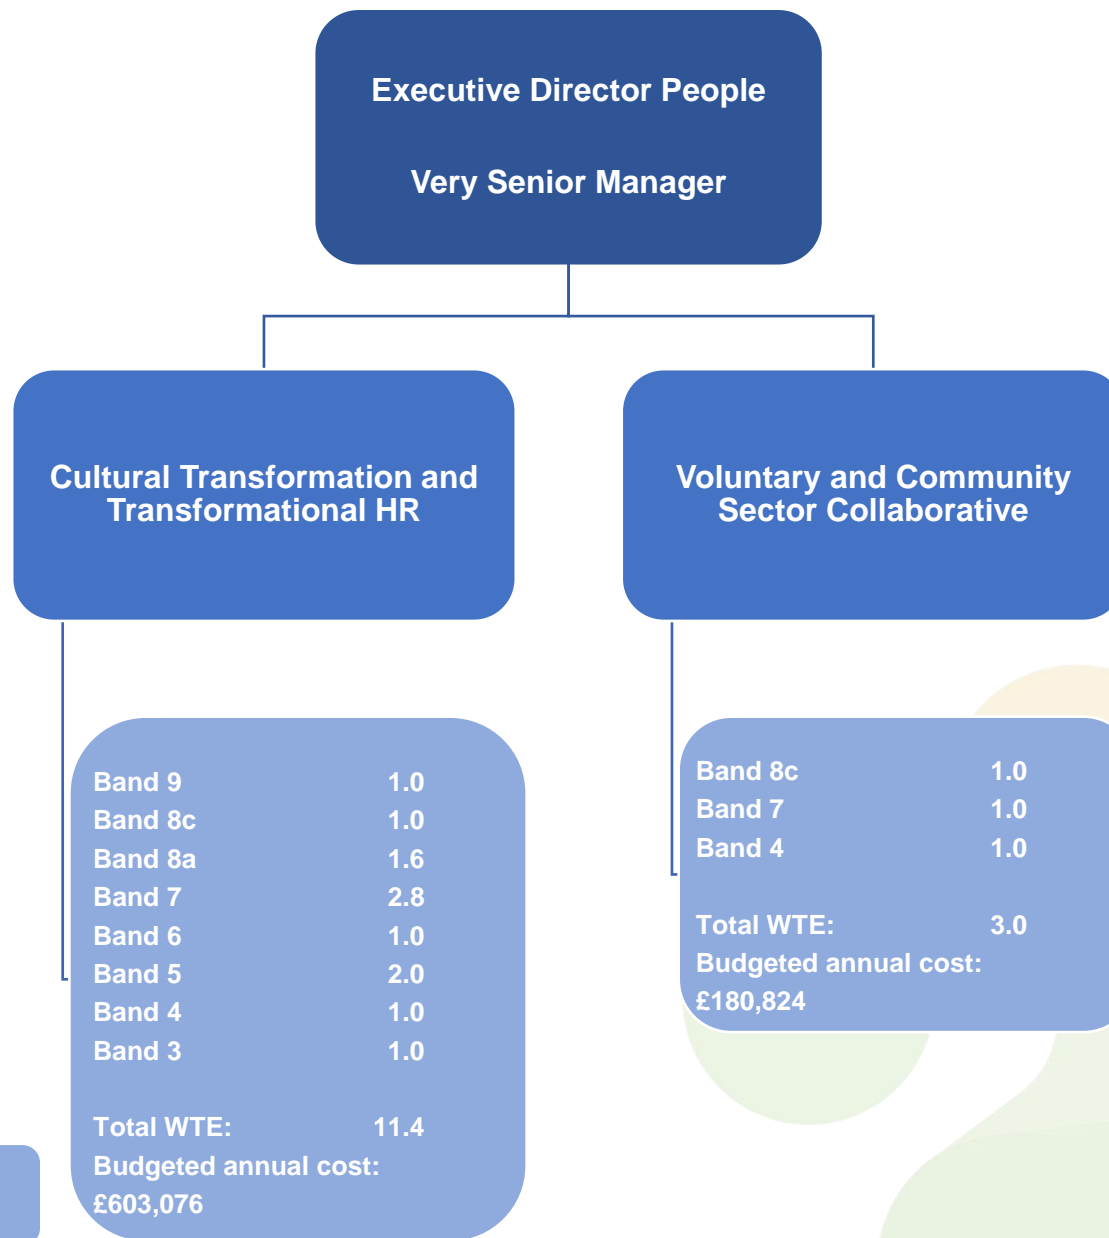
Executive Director People

Very Senior Manager

Cultural Transformation and Transformational HR

Voluntary and Community Sector Collaborative

| | |
|---|---|
| Band 9 | 1.0 |
| Band 8c | 1.0 |
| Band 8a | 1.6 |
| Band 7 | 2.8 |
| Band 6 | 1.0 |
| Band 5 | 2.0 |
| Band 4 | 1.0 |
| Band 3 | 1.0 |

Total WTE: 11.4
Budgeted annual cost: £603,076

| | |
|---|---|
| Band 8c | 1.0 |
| Band 7 | 1.0 |
| Band 4 | 1.0 |

Total WTE: 3.0
Budgeted annual cost: £180,824